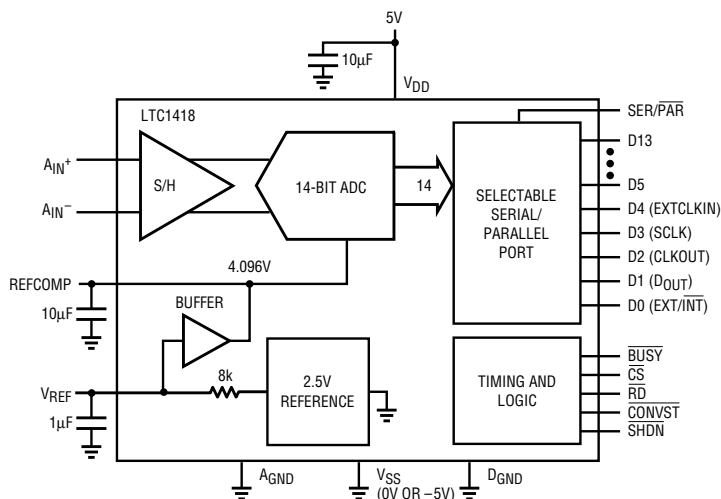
5V

10µF

$V_{DD}$

LTC1418

$SER/\overline{PAR}$

D13

$A_{IN}^+$

S/H

14-BIT ADC

14

D5

SELECTABLE SERIAL/ PARALLEL PORT

D4 (EXTCLKIN)

$A_{IN}^-$

D3 (SCLK)

D2 (CLKOUT)

REFCOMP

4.096V

D1 ($D_{OUT}$)

10µF

BUFFER

D0 ($EXT/\overline{INT}$)

$\overline{BUSY}$

$\overline{CS}$

$V_{REF}$

8k

2.5V REFERENCE

TIMING AND LOGIC

$\overline{RD}$

1µF

$\overline{CONVST}$

$\overline{SHDN}$

$A_{GND}$

$V_{SS}$ (0V OR –5V)

$D_{GND}$